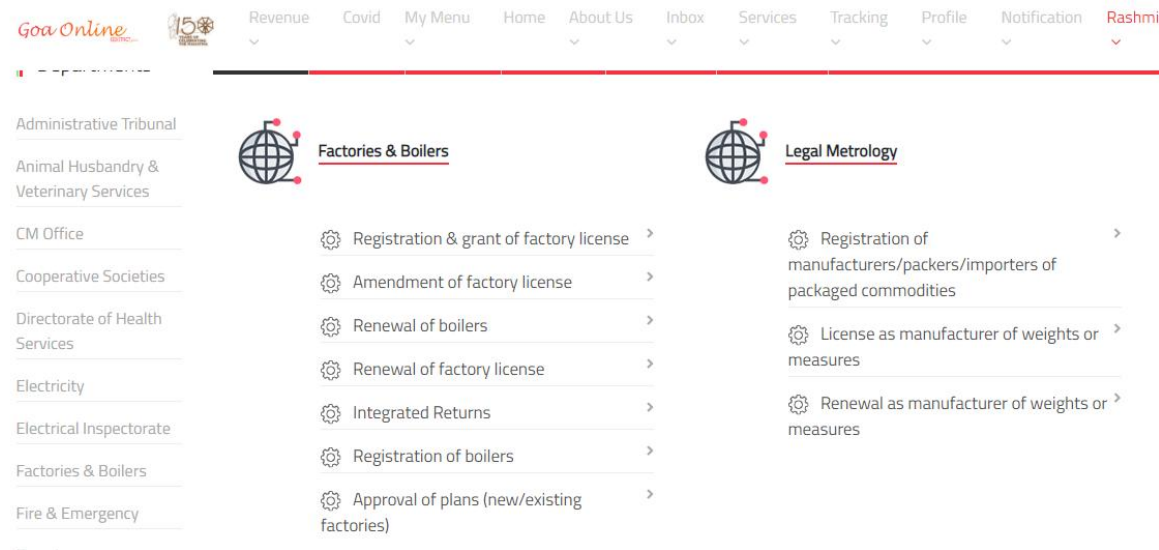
Goa Online

Revenue Covid My Menu Home About Us Inbox Services Tracking Profile Notification Rashmi

Departments

Administrative Tribunal

Animal Husbandry & Veterinary Services

CM Office

Cooperative Societies

Directorate of Health Services

Electricity

Electrical Inspectorate

Factories & Boilers

Fire & Emergency

Factories & Boilers

Registration & grant of factory license

Amendment of factory license

Renewal of boilers

Renewal of factory license

Integrated Returns

Registration of boilers

Approval of plans (new/existing factories)

Legal Metrology

Registration of manufacturers/packers/importers of packaged commodities

License as manufacturer of weights or measures

Renewal as manufacturer of weights or measures